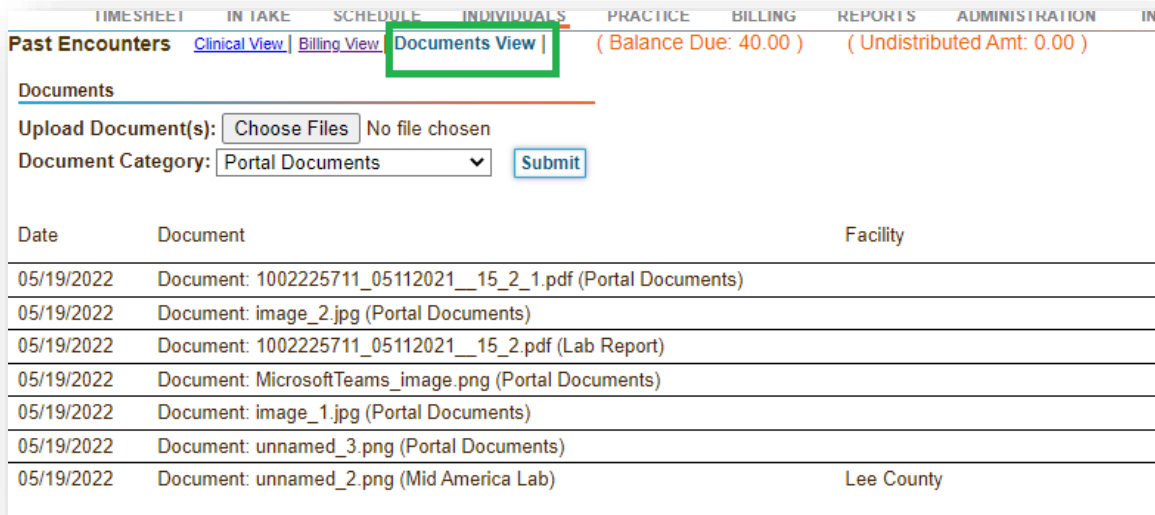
TIMESHEET IN TAKE SCHEDULE INDIVIDUALS PRACTICE BILLING REPORTS ADMINISTRATION IN

Past Encounters Clinical View | Billing View | Documents View | ( Balance Due: 40.00 ) ( Undistributed Amt: 0.00 )

Documents

Upload Document(s): Choose Files No file chosen

Document Category: Portal Documents Submit

| Date | Document | Facility |
|---|---|---|
| 05/19/2022 | Document: 1002225711_05112021__15_2_1.pdf (Portal Documents) | |
| 05/19/2022 | Document: image_2.jpg (Portal Documents) | |
| 05/19/2022 | Document: 1002225711_05112021__15_2.pdf (Lab Report) | |
| 05/19/2022 | Document: MicrosoftTeams_image.png (Portal Documents) | |
| 05/19/2022 | Document: image_1.jpg (Portal Documents) | |
| 05/19/2022 | Document: unnamed_3.png (Portal Documents) | |
| 05/19/2022 | Document: unnamed_2.png (Mid America Lab) | Lee County |